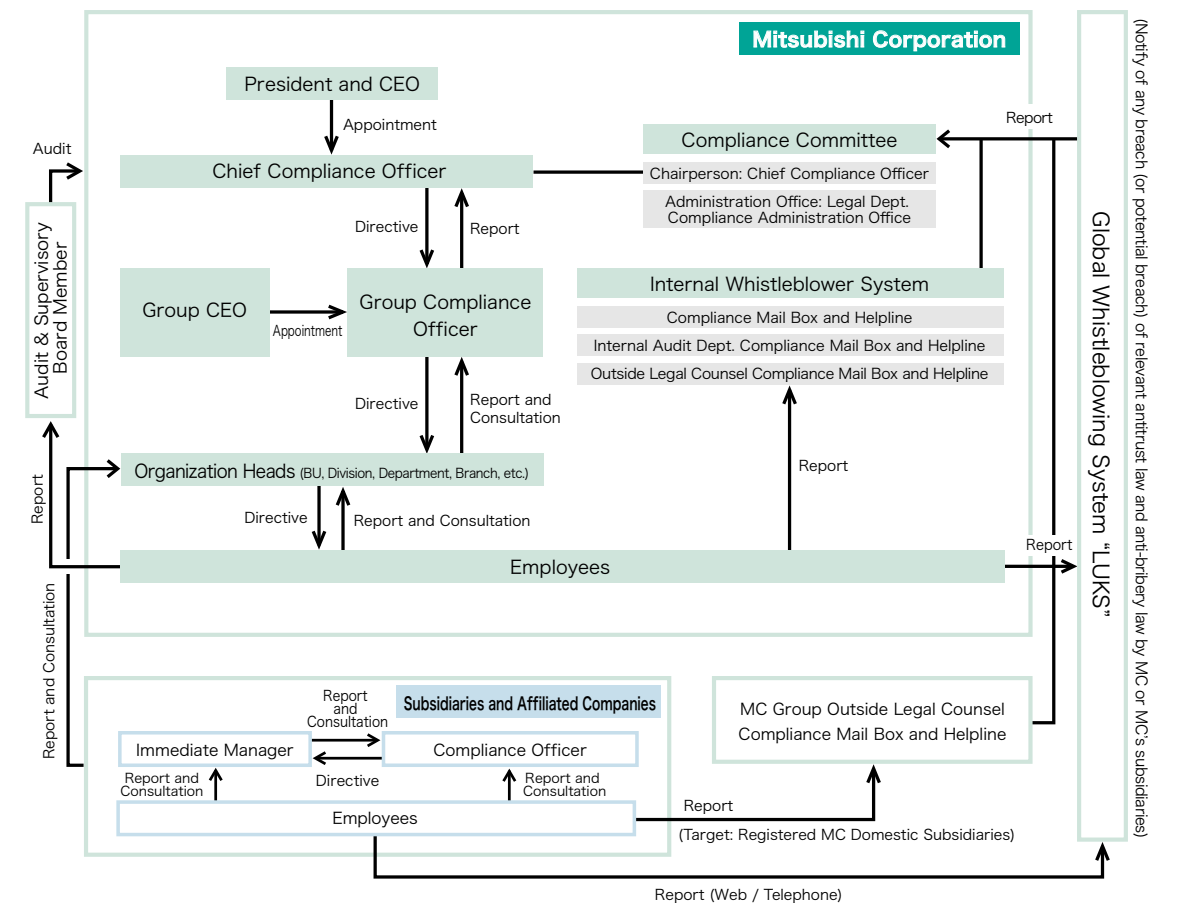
Mitsubishi Corporation

President and CEO

Appointment

Audit

Chief Compliance Officer

Compliance Committee

Chairperson: Chief Compliance Officer

Administration Office: Legal Dept. Compliance Administration Office

Report

Directive

Report

Audit & Supervisory Board Member

Group CEO

Appointment

Group Compliance Officer

Internal Whistleblower System

Compliance Mail Box and Helpline

Internal Audit Dept. Compliance Mail Box and Helpline

Outside Legal Counsel Compliance Mail Box and Helpline

Directive

Report and Consultation

Report

Report

Organization Heads (BU, Division, Department, Branch, etc.)

Directive

Report and Consultation

Employees

Report

Report and Consultation

Report and Consultation

Subsidiaries and Affiliated Companies

Immediate Manager

Compliance Officer

Directive

Report and Consultation

Report and Consultation

Employees

MC Group Outside Legal Counsel Compliance Mail Box and Helpline

Report

(Target: Registered MC Domestic Subsidiaries)

Report (Web / Telephone)

Global Whistleblowing System "LUKS"

(Notify of any breach (or potential breach) of relevant antitrust law and anti-bribery law by MC or MC's subsidiaries)